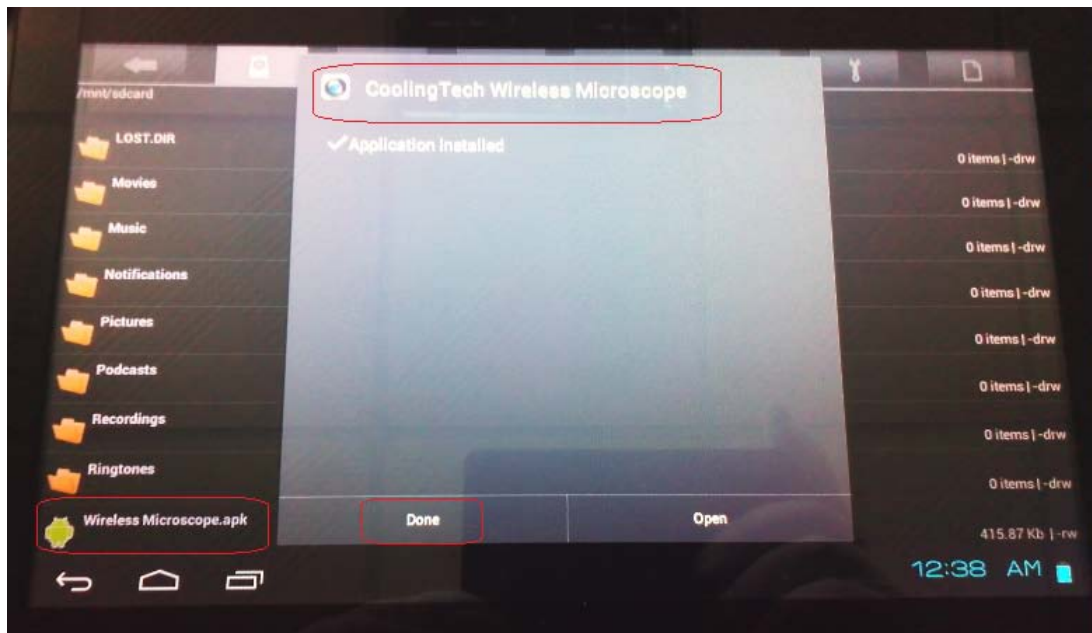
/mnt/sdcard

CoolingTech Wireless Microscope

✓Application installed

LOST.DIR
Movies
Music
Notifications
Pictures
Podcasts
Recordings
Ringtones
Wireless Microscope.apk

0 items | -drw
0 items | -drw
0 items | -drw
0 items | -drw
0 items | -drw
0 items | -drw
0 items | -drw
0 items | -drw
415.87 Kb | -rw

Done
Open

12:38 AM